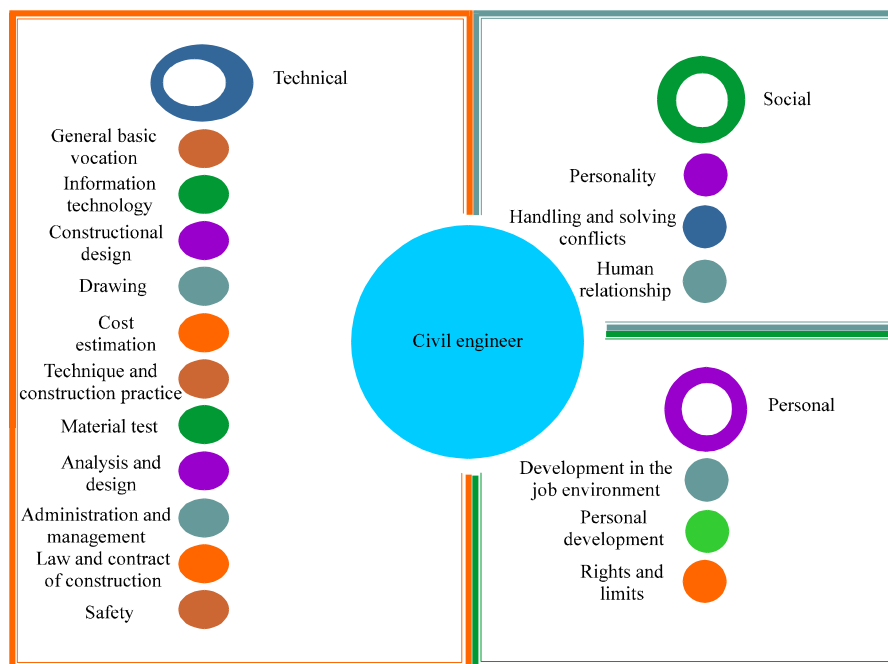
Technical

General basic vocation

Information technology

Constructional design

Drawing

Cost estimation

Technique and construction practice

Material test

Analysis and design

Administration and management

Law and contract of construction

Safety

Civil engineer

Social

Personality

Handling and solving conflicts

Human relationship

Personal

Development in the job environment

Personal development

Rights and limits